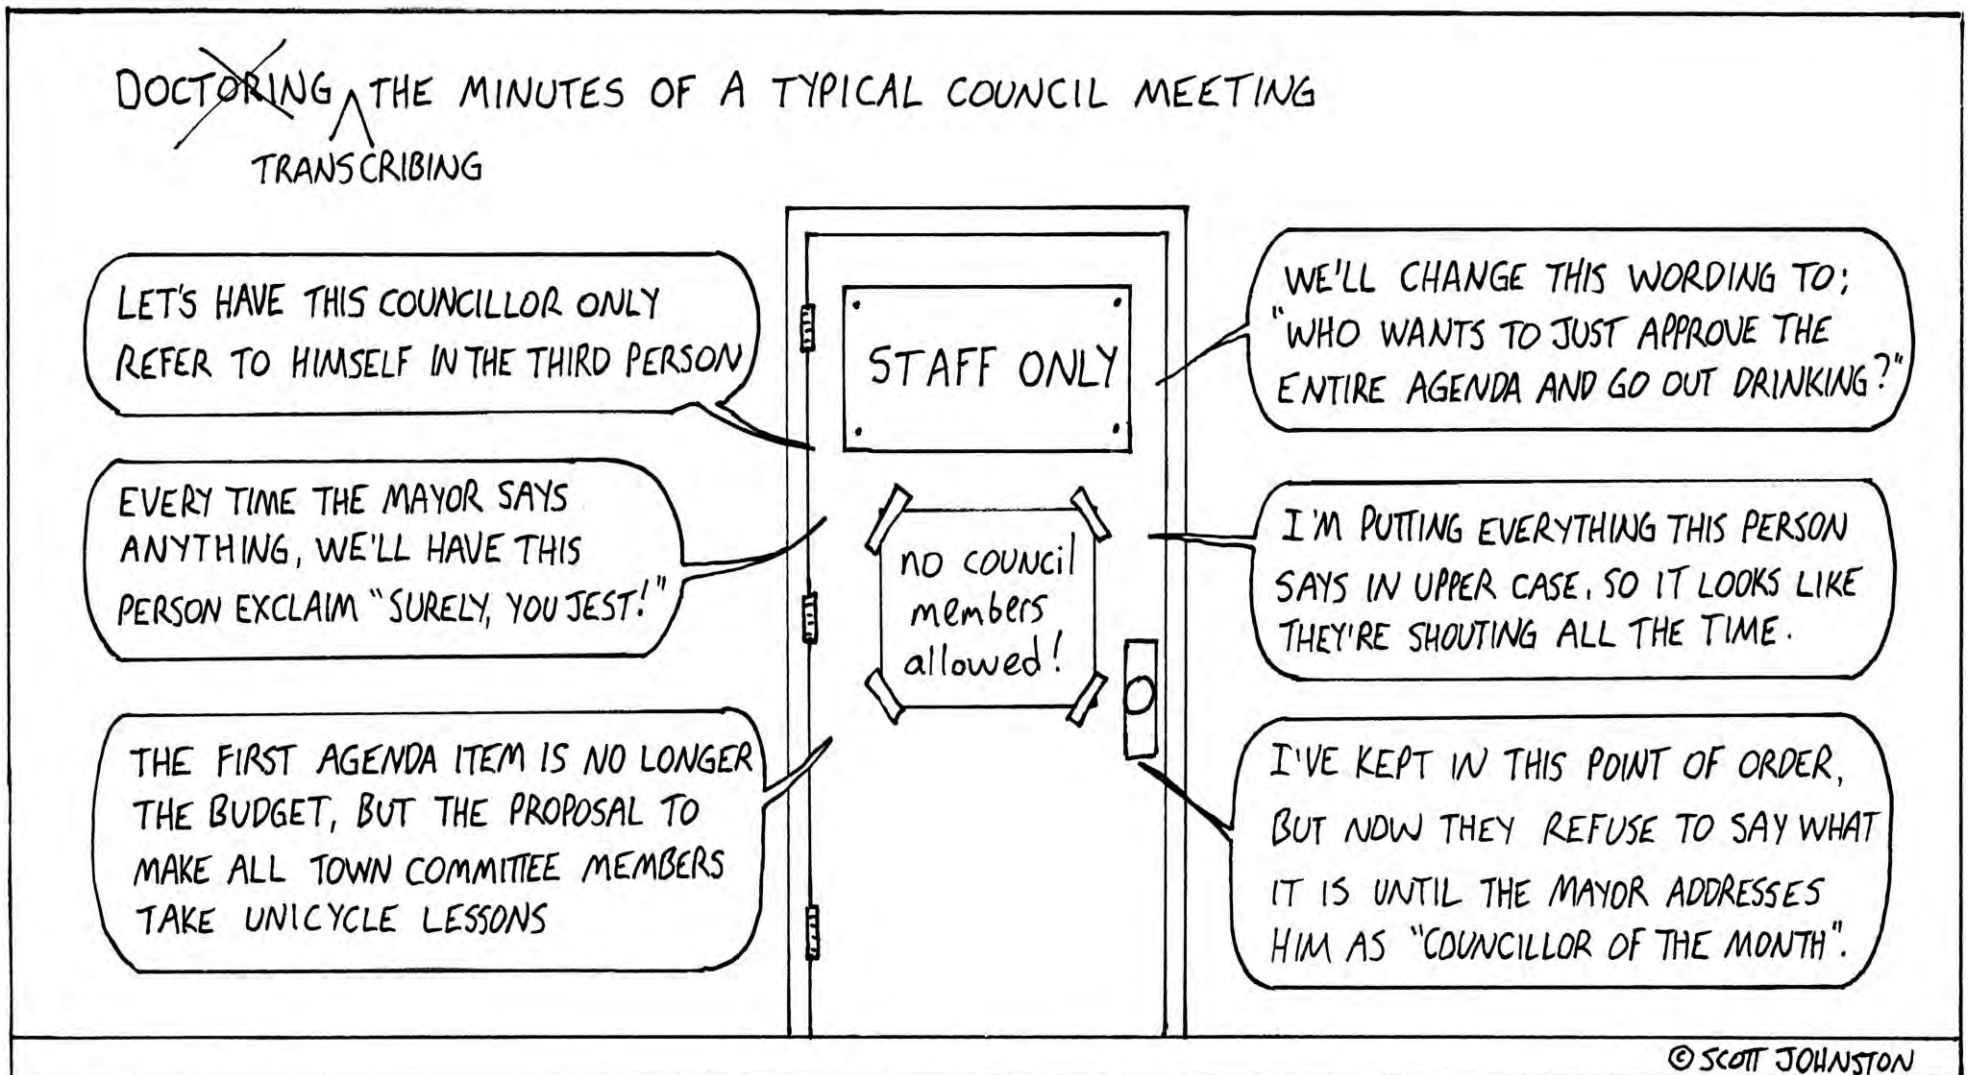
DOCTORING THE MINUTES OF A TYPICAL COUNCIL MEETING
TRANSCRIBING

LET'S HAVE THIS COUNCILLOR ONLY REFER TO HIMSELF IN THE THIRD PERSON

STAFF ONLY

WE'LL CHANGE THIS WORDING TO: "WHO WANTS TO JUST APPROVE THE ENTIRE AGENDA AND GO OUT DRINKING?"

EVERY TIME THE MAYOR SAYS ANYTHING, WE'LL HAVE THIS PERSON EXCLAIM "SURELY, YOU JEST!"

no council members allowed!

I'M PUTTING EVERYTHING THIS PERSON SAYS IN UPPER CASE, SO IT LOOKS LIKE THEY'RE SHOUTING ALL THE TIME.

THE FIRST AGENDA ITEM IS NO LONGER THE BUDGET, BUT THE PROPOSAL TO MAKE ALL TOWN COMMITTEE MEMBERS TAKE UNICYCLE LESSONS

I'VE KEPT IN THIS POINT OF ORDER, BUT NOW THEY REFUSE TO SAY WHAT IT IS UNTIL THE MAYOR ADDRESSES HIM AS "COUNCILLOR OF THE MONTH".

© SCOTT JOHNSTON